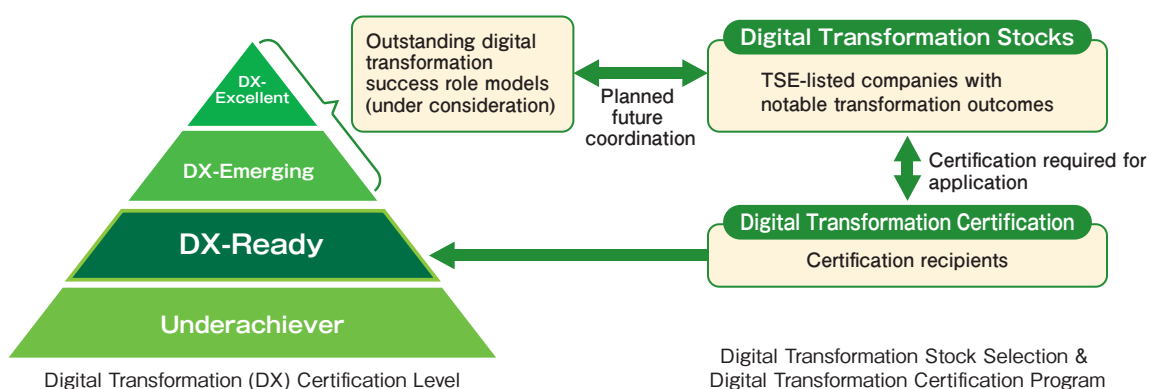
DX-Excellent

DX-Emerging

DX-Ready

Underachiever

Digital Transformation (DX) Certification Level

Outstanding digital transformation success role models (under consideration)

Planned future coordination

Digital Transformation Stocks

TSE-listed companies with notable transformation outcomes

Certification required for application

Digital Transformation Certification

Certification recipients

Digital Transformation Stock Selection & Digital Transformation Certification Program